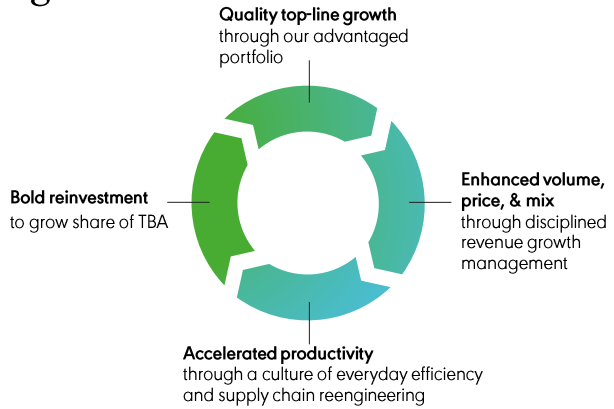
Quality top-line growth
through our advantaged portfolio

Enhanced volume, price, & mix
through disciplined revenue growth management

Accelerated productivity
through a culture of everyday efficiency and supply chain reengineering

Bold reinvestment
to grow share of TBA